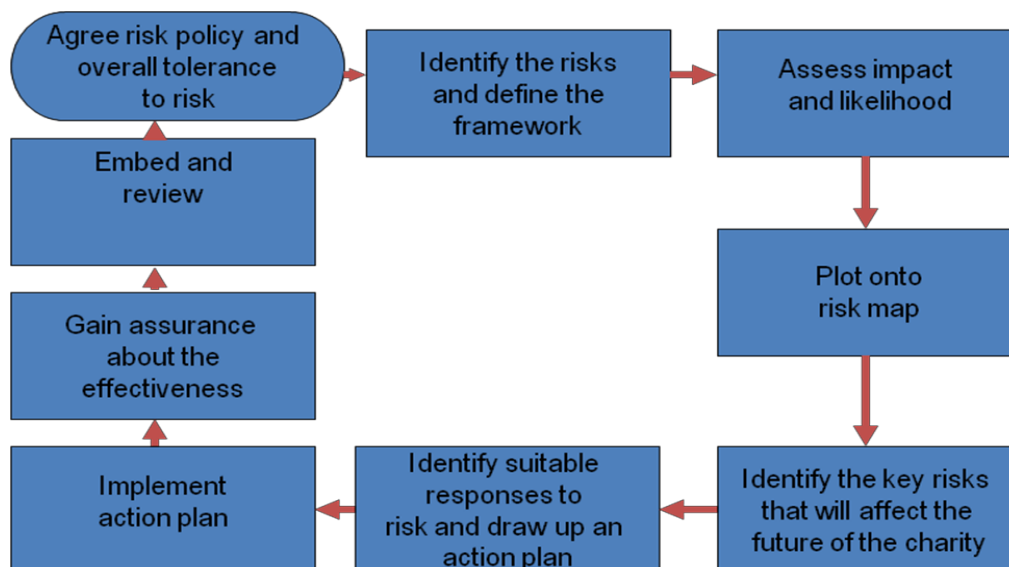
Agree risk policy and overall tolerance to risk

Identify the risks and define the framework

Assess impact and likelihood

Plot onto risk map

Identify the key risks that will affect the future of the charity

Identify suitable responses to risk and draw up an action plan

Implement action plan

Gain assurance about the effectiveness

Embed and review